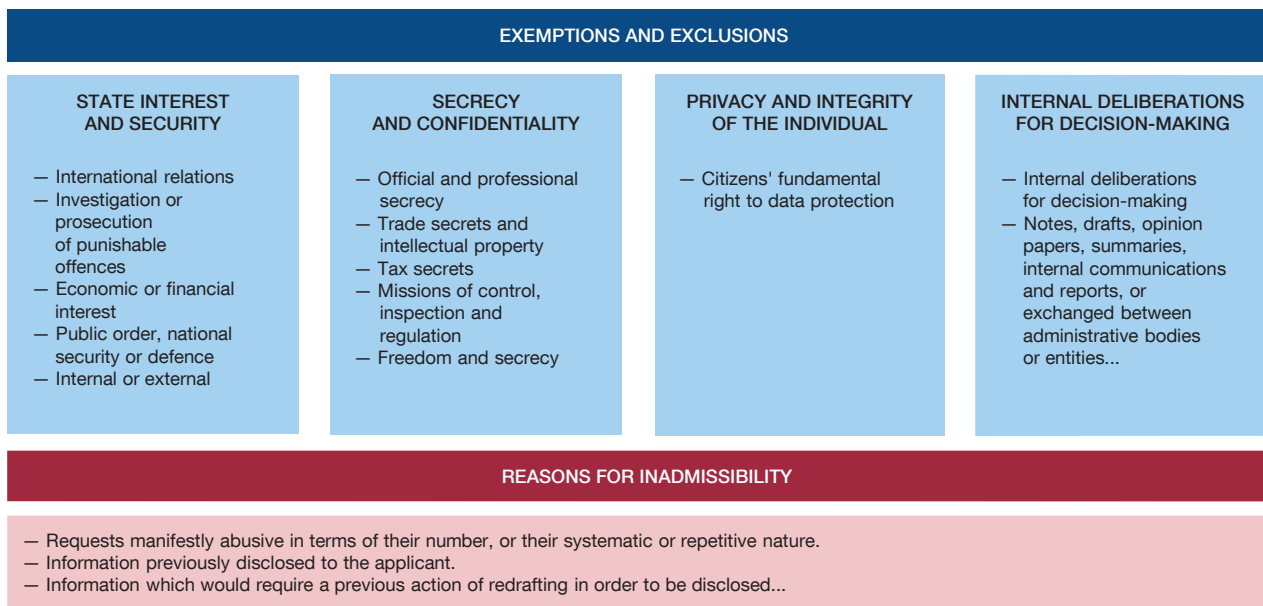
EXEMPTIONS AND EXCLUSIONS

STATE INTEREST AND SECURITY

— International relations
— Investigation or prosecution of punishable offences
— Economic or financial interest
— Public order, national security or defence
— Internal or external

SECRECY AND CONFIDENTIALITY

— Official and professional secrecy
— Trade secrets and intellectual property
— Tax secrets
— Missions of control, inspection and regulation
— Freedom and secrecy

PRIVACY AND INTEGRITY OF THE INDIVIDUAL

— Citizens' fundamental right to data protection

INTERNAL DELIBERATIONS FOR DECISION-MAKING

— Internal deliberations for decision-making
— Notes, drafts, opinion papers, summaries, internal communications and reports, or exchanged between administrative bodies or entities...

REASONS FOR INADMISSIBILITY

— Requests manifestly abusive in terms of their number, or their systematic or repetitive nature.
— Information previously disclosed to the applicant.
— Information which would require a previous action of redrafting in order to be disclosed...